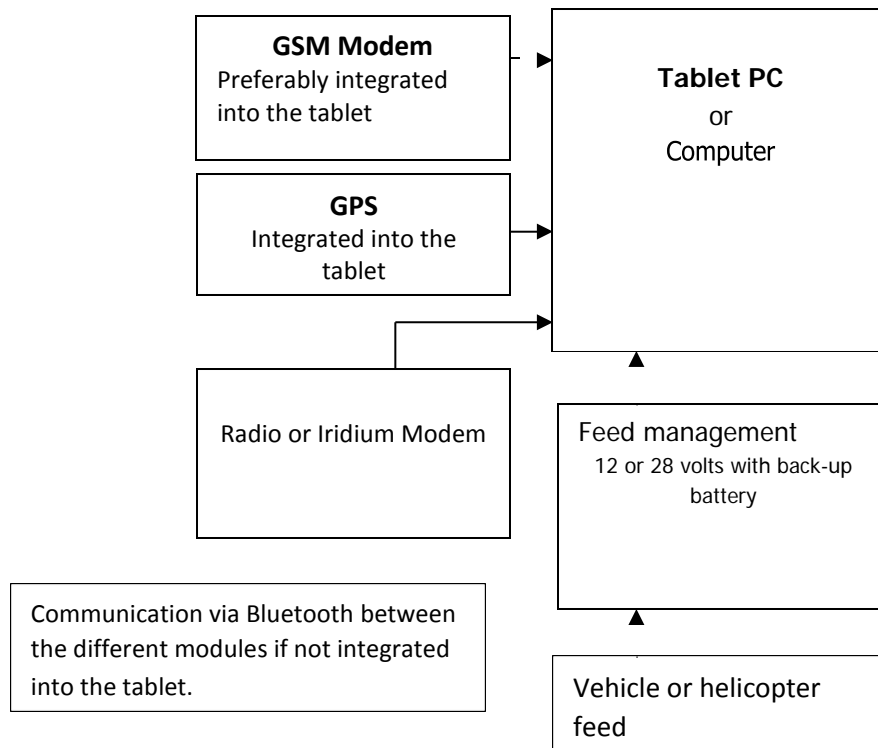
GSM Modem
Preferably integrated into the tablet

Tablet PC
or
Computer

GPS
Integrated into the tablet

Radio or Iridium Modem

Feed management
12 or 28 volts with back-up battery

Communication via Bluetooth between the different modules if not integrated into the tablet.

Vehicle or helicopter feed